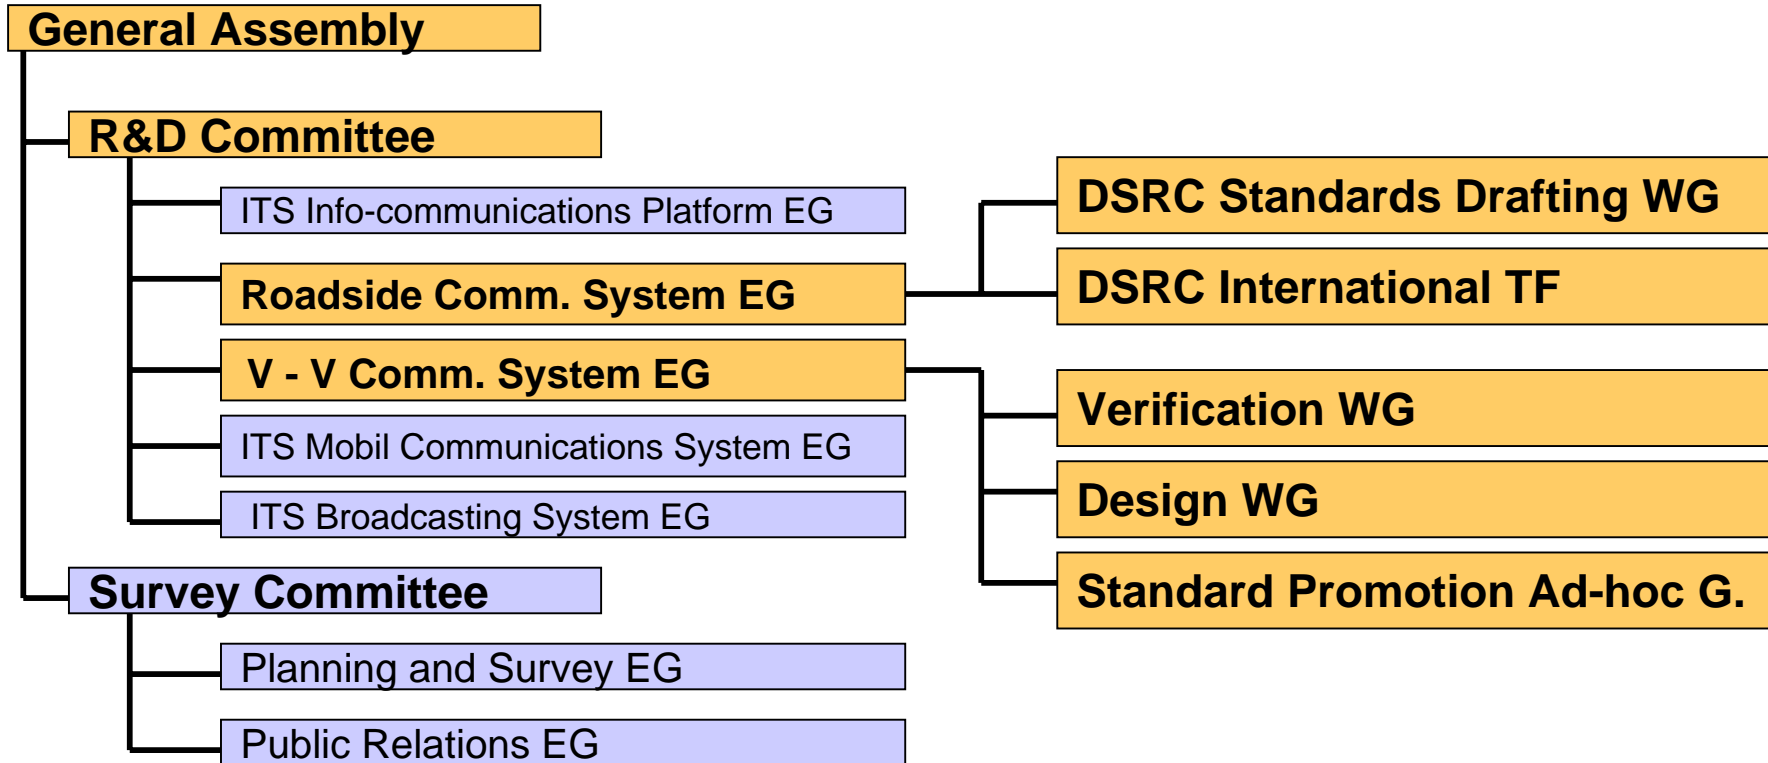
General Assembly

R&D Committee

ITS Info-communications Platform EG

Roadside Comm. System EG

V - V Comm. System EG

ITS Mobil Communications System EG

ITS Broadcasting System EG

Survey Committee

Planning and Survey EG

Public Relations EG

DSRC Standards Drafting WG

DSRC International TF

Verification WG

Design WG

Standard Promotion Ad-hoc G.